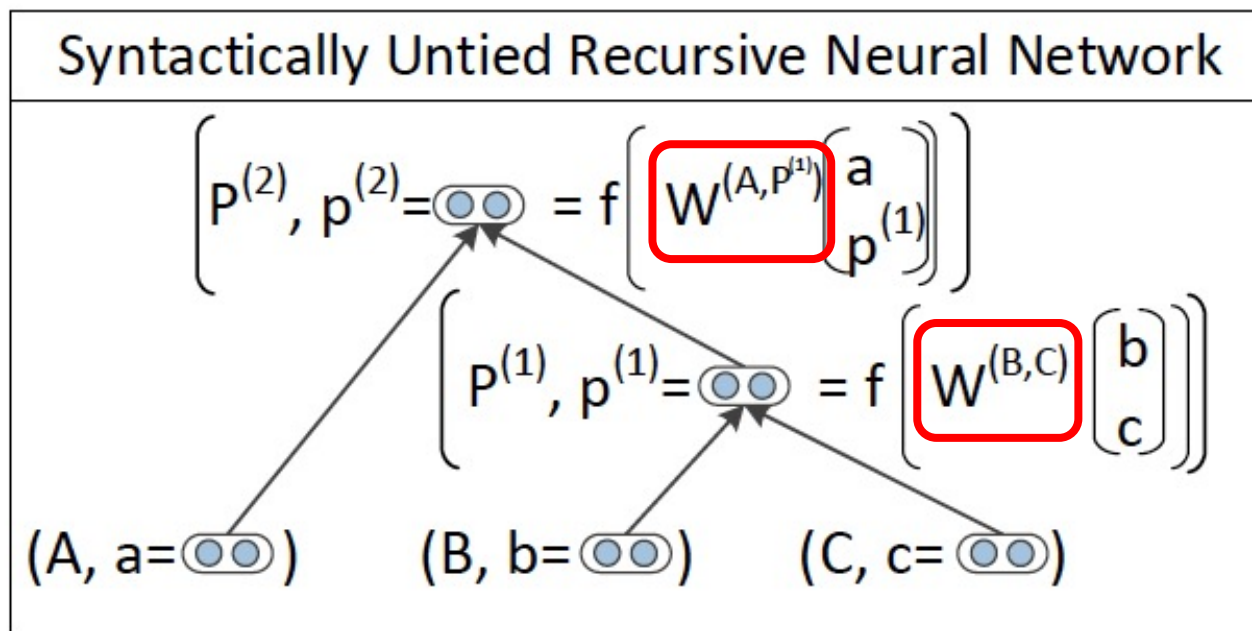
Syntactically Untied Recursive Neural Network

$\left(P^{(2)}, p^{(2)}= \right.$ $= f\left(W^{(A,P^{(1)})}\begin{pmatrix} a \\ p^{(1)} \end{pmatrix}\right)$

$\left(P^{(1)}, p^{(1)}= \right.$ $= f\left(W^{(B,C)}\begin{pmatrix} b \\ c \end{pmatrix}\right)$

(A, a= ) (B, b= ) (C, c= )